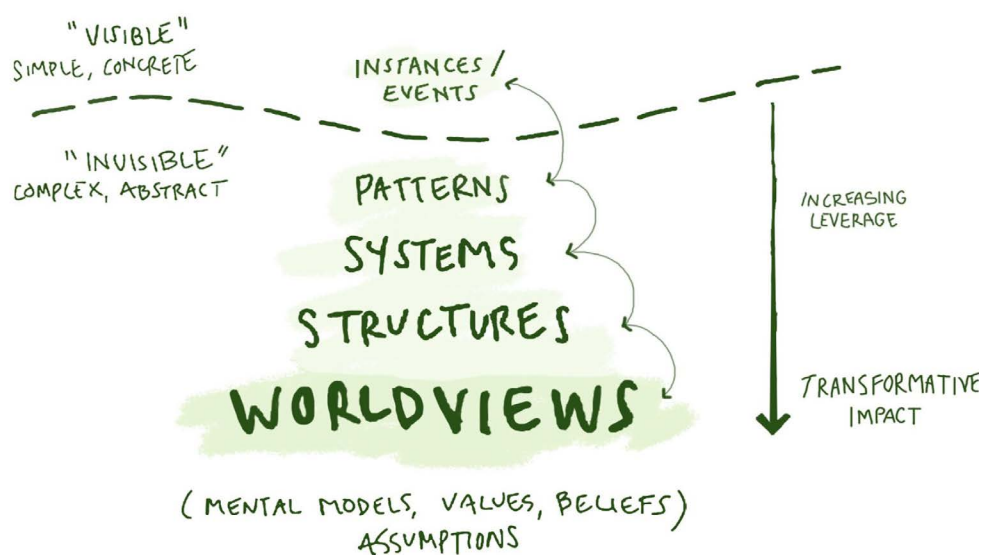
"VISIBLE"
SIMPLE, CONCRETE

INSTANCES / EVENTS

"INVISIBLE"
COMPLEX, ABSTRACT

PATTERNS

SYSTEMS

STRUCTURES

WORLDVIEWS

INCREASING LEVERAGE

TRANSFORMATIVE IMPACT

(MENTAL MODELS, VALUES, BELIEFS) ASSUMPTIONS